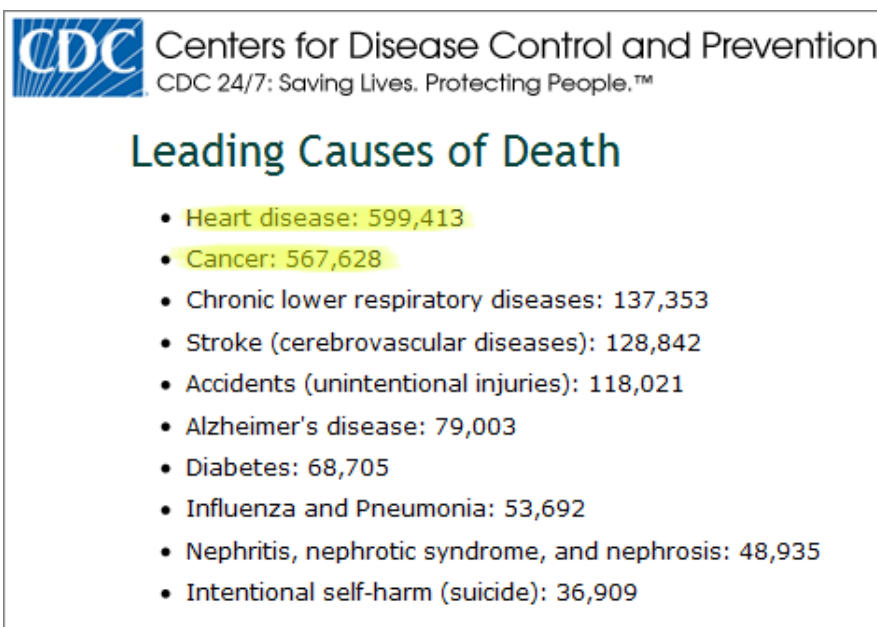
CDC Centers for Disease Control and Prevention
CDC 24/7: Saving Lives. Protecting People.™

Leading Causes of Death

- Heart disease: 599,413
- Cancer: 567,628
- Chronic lower respiratory diseases: 137,353
- Stroke (cerebrovascular diseases): 128,842
- Accidents (unintentional injuries): 118,021
- Alzheimer's disease: 79,003
- Diabetes: 68,705
- Influenza and Pneumonia: 53,692
- Nephritis, nephrotic syndrome, and nephrosis: 48,935
- Intentional self-harm (suicide): 36,909